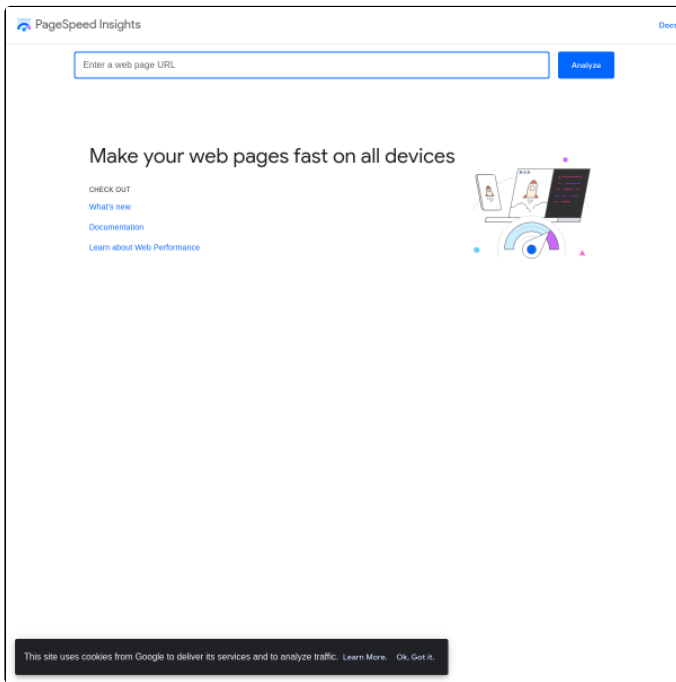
PageSpeed Insights

Docu

Enter a web page URL

Analyze

Make your web pages fast on all devices

CHECK OUT

What's new

Documentation

Learn about Web Performance

This site uses cookies from Google to deliver its services and to analyze traffic. Learn More. Ok, Got it.